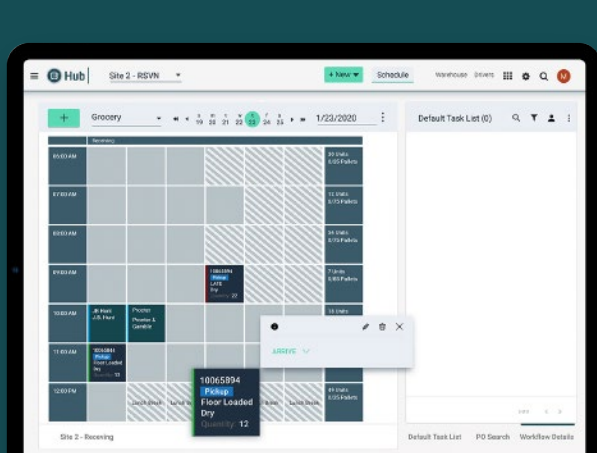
Hub | Site 2 - RSVN

+ New

Schedule

Warehouse

Drivers

M

+

Grocery

19 20 21 22 23 24 25

1/23/2020

Default Task List (0)

Receiving

05:00 AM

30 Units
5.05 Pallets

07:00 AM

12 Units
5.05 Pallets

08:00 AM

34 Units
5.05 Pallets

09:00 AM

10065894
Pickup
LATE
Dry
Quantity: 12

7 Units
5.05 Pallets

10:00 AM

JB Hunt
J.B. Hunt

Procter
Procter & Gamble

11:00 AM

10065894
Pickup
Floor Loaded
Dry
Quantity: 12

ARRIVE

12:00 PM

Lunch Break

Lunch Break

Lunch Break

49 Units
5.05 Pallets

10065894
Pickup
Floor Loaded
Dry
Quantity: 12

Site 2 - Receiving

Default Task List

PO Search

Workflow Details